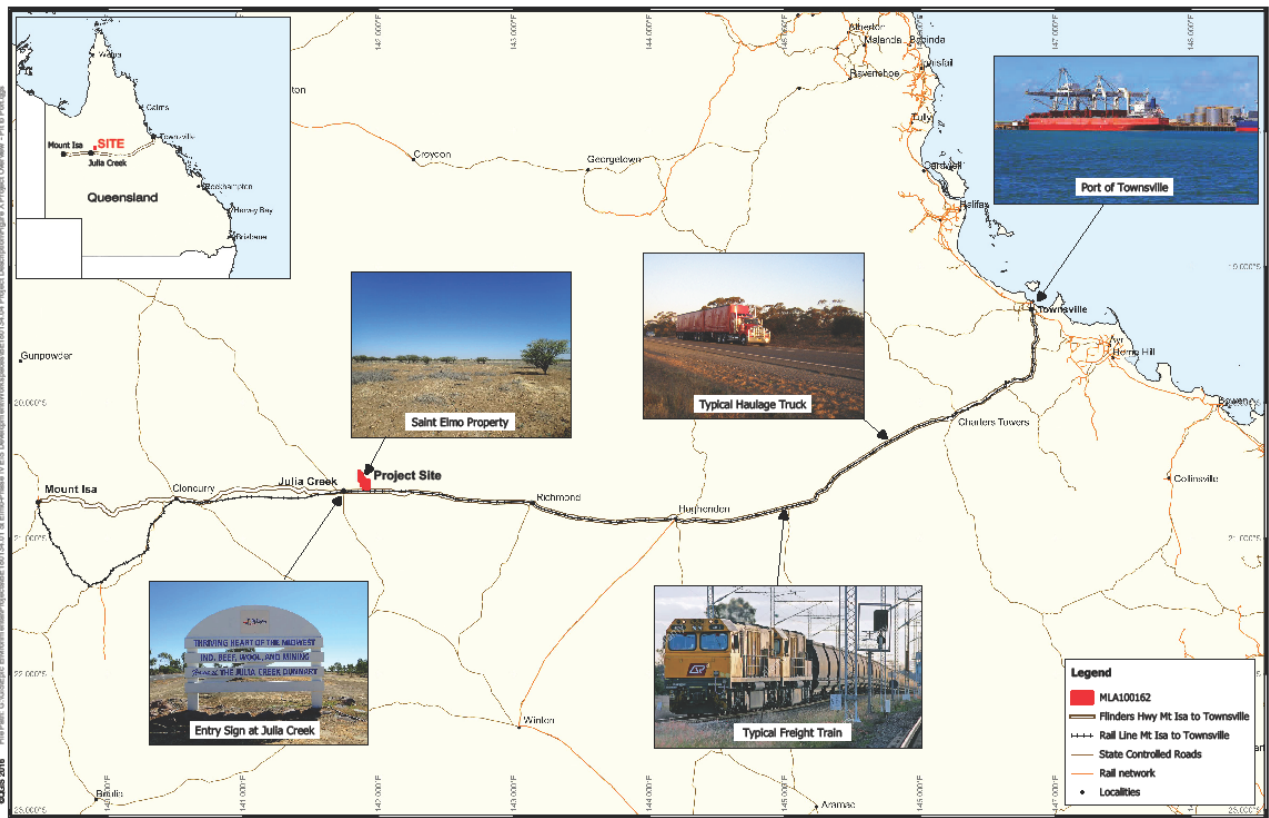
Weipa
Cairns
Townsville
Mount Isa
SITE
Julia Creek
Queensland
Rockhampton
Hervey Bay
Brisbane

Normanton
Croydon
Georgetown
Atherton
Mareeba
Babinda
Ravenshoe
Innisfail
Tully
Cardwell
Halifax
Port of Townsville
Townsville
Ayr
Home Hill
Bowen
Charles Towers
Collinsville
Gunpowder
Saint Elmo Property
Typical Haulage Truck
Project Site
Mount Isa
Cloncurry
Julia Creek
Richmond
Hughenden
Winton
Muttaburra
Boulia
Aramac

THRIVING HEART OF THE MIDWEST
IND. BEEF, WOOL, AND MINING
THE JULIA CREEK DUNNART
Entry Sign at Julia Creek
Typical Freight Train

Legend
MLA100162
Flinders Hwy Mt Isa to Townsville
Rail Line Mt Isa to Townsville
State Controlled Roads
Rail network
Localities

140.000°E
141.000°E
142.000°E
143.000°E
144.000°E
145.000°E
146.000°E
147.000°E
148.000°E
19.000°S
20.000°S
21.000°S
22.000°S
23.000°S
© DSBS 2016